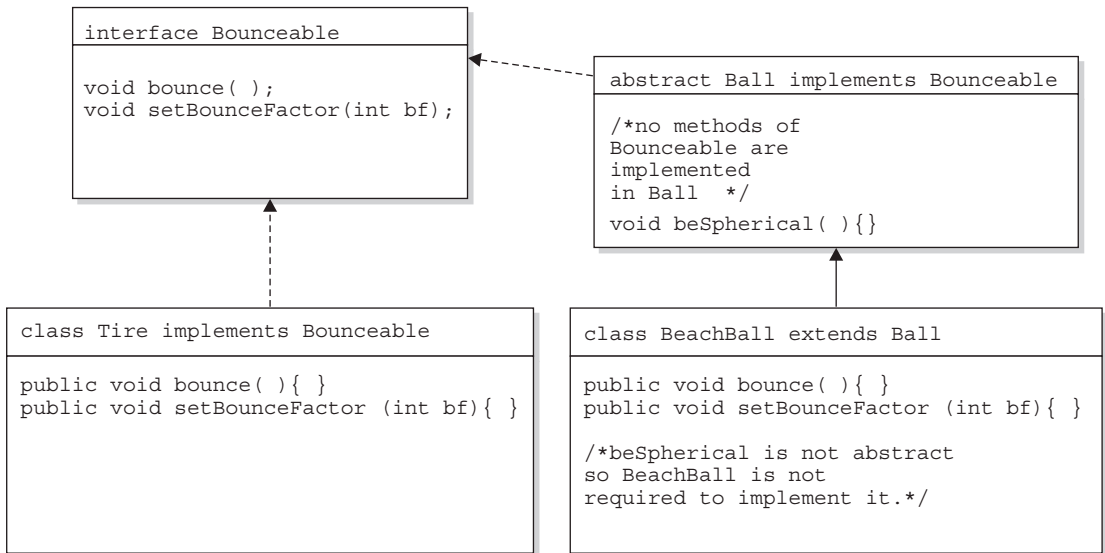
interface Bounceable

void bounce( );
void setBounceFactor(int bf);

abstract Ball implements Bounceable

/*no methods of Bounceable are implemented in Ball */

void beSpherical( ){}

class Tire implements Bounceable

public void bounce( ){ }
public void setBounceFactor (int bf){ }

class BeachBall extends Ball

public void bounce( ){ }
public void setBounceFactor (int bf){ }

/*beSpherical is not abstract so BeachBall is not required to implement it.*/